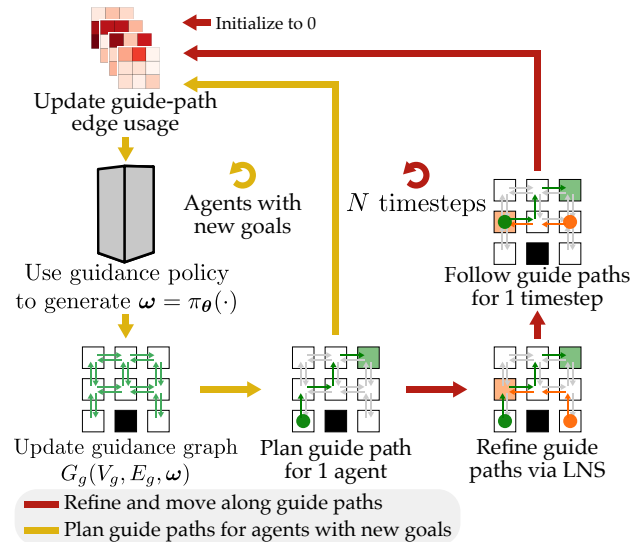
Initialize to 0

Update guide-path edge usage

Agents with new goals

$N$ timesteps

Use guidance policy to generate $\boldsymbol{\omega} = \pi_{\boldsymbol{\theta}}(\cdot)$

Follow guide paths for 1 timestep

Update guidance graph $G_g(V_g, E_g, \boldsymbol{\omega})$

Plan guide path for 1 agent

Refine guide paths via LNS

Refine and move along guide paths

Plan guide paths for agents with new goals